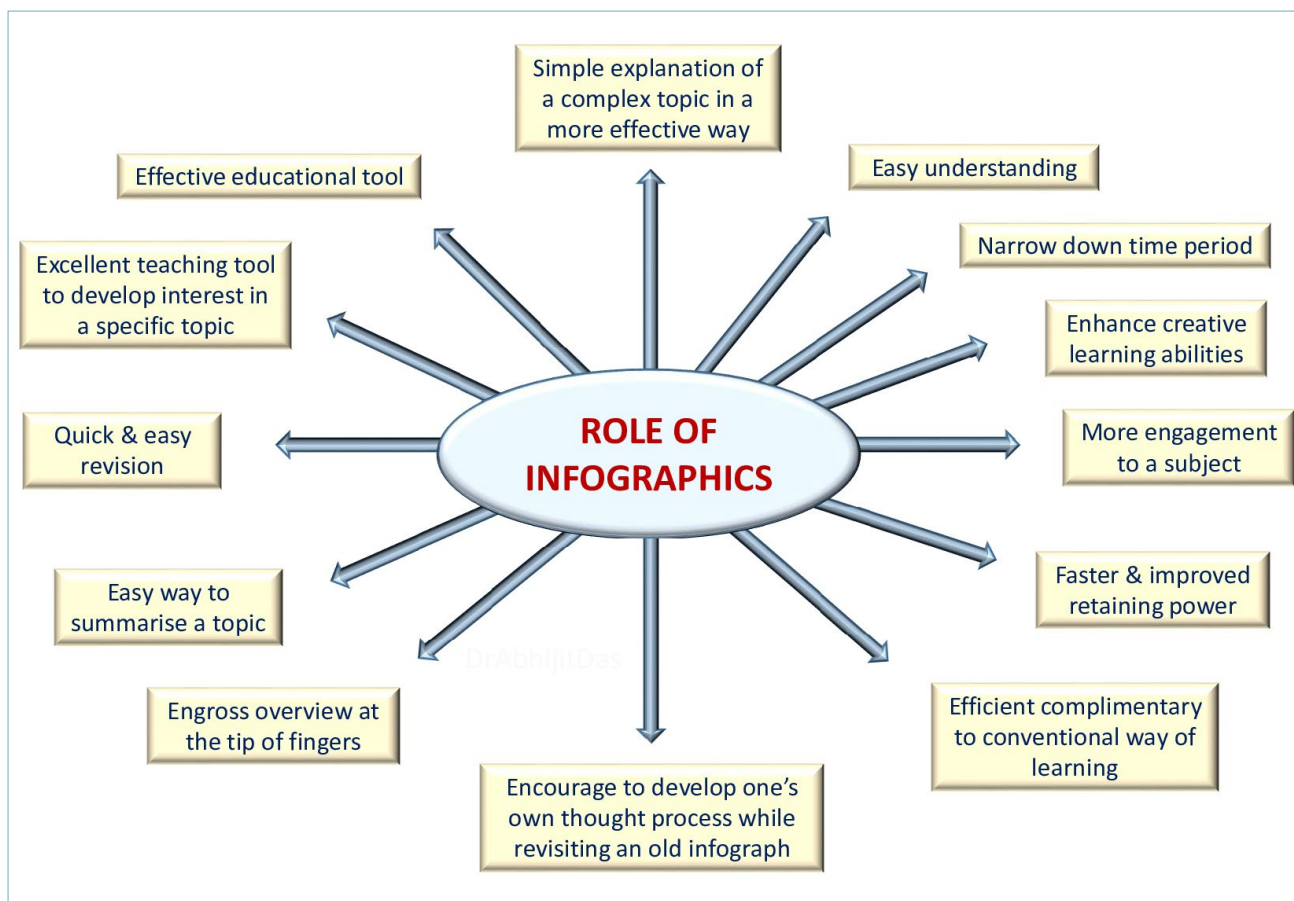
Simple explanation of a complex topic in a more effective way

Easy understanding

Narrow down time period

Enhance creative learning abilities

More engagement to a subject

Faster & improved retaining power

Efficient complimentary to conventional way of learning

Encourage to develop one's own thought process while revisiting an old infograph

Engross overview at the tip of fingers

Easy way to summarise a topic

Quick & easy revision

Excellent teaching tool to develop interest in a specific topic

Effective educational tool

ROLE OF INFOGRAPHICS

DrAbhijitDas